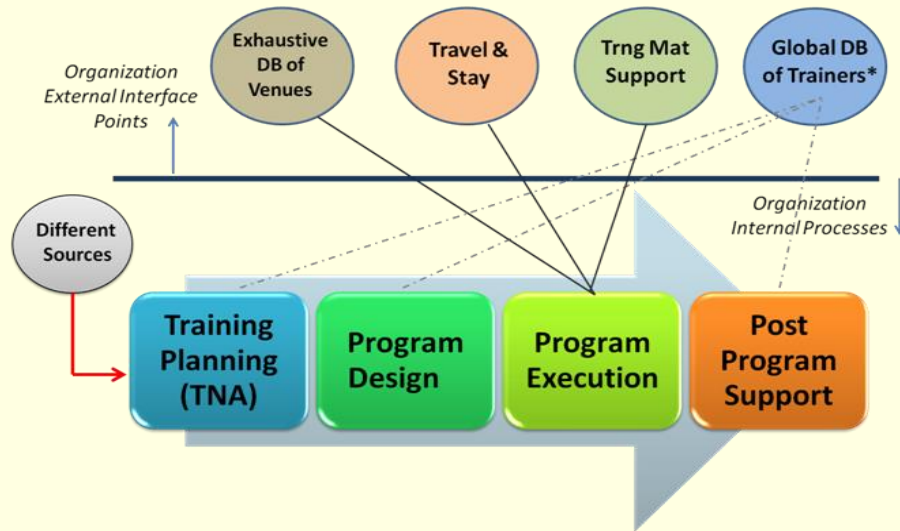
Exhaustive DB of Venues

Travel & Stay

Trng Mat Support

Global DB of Trainers*

Organization External Interface Points

Organization Internal Processes

Different Sources

Training Planning (TNA)

Program Design

Program Execution

Post Program Support